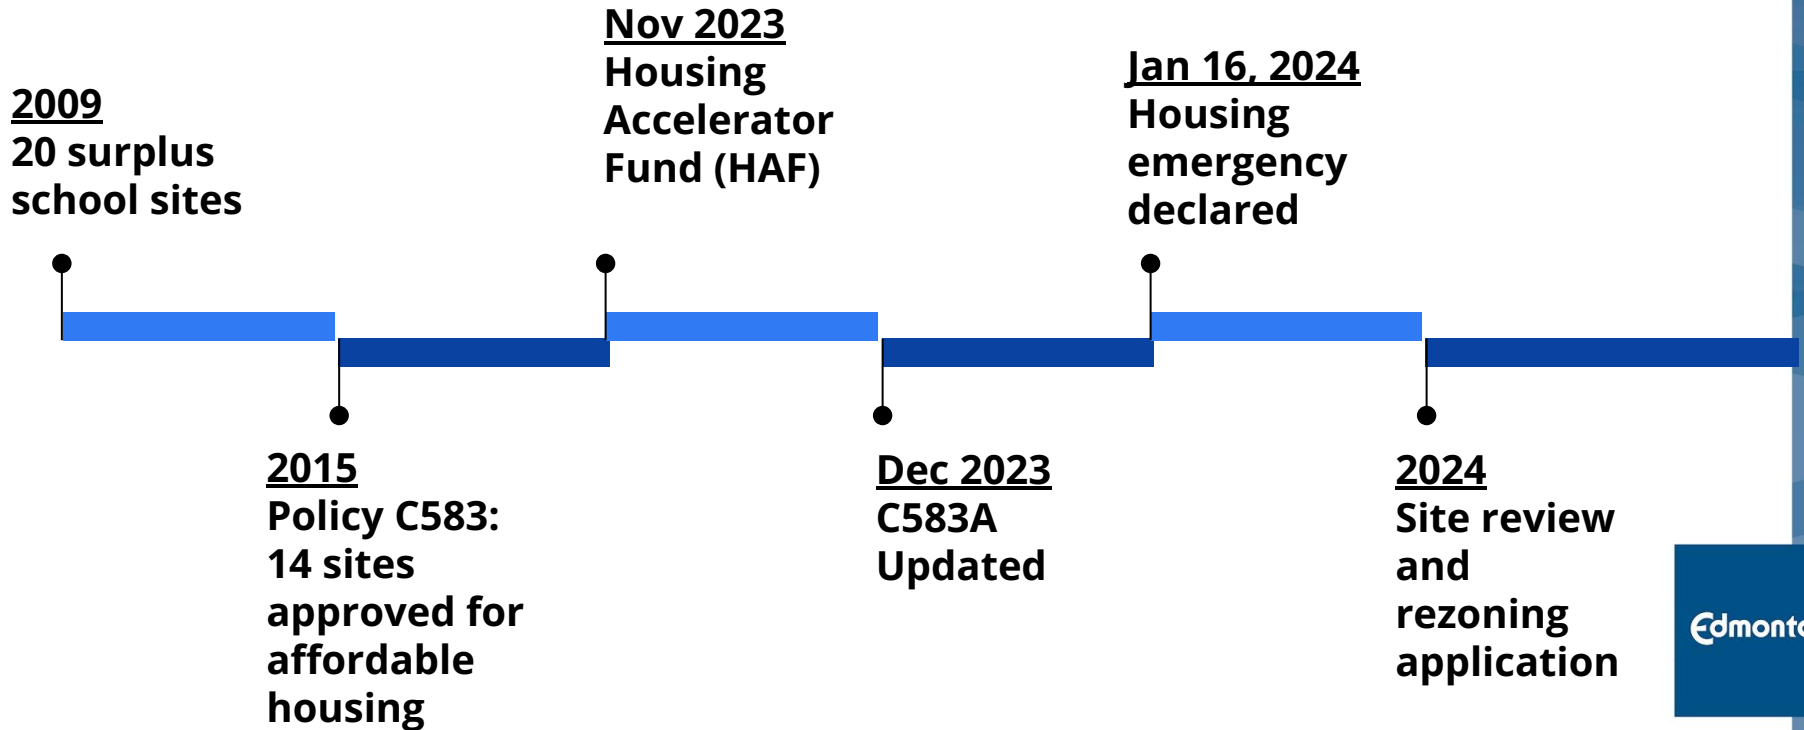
2009
20 surplus school sites

2015
Policy C583: 14 sites approved for affordable housing

Nov 2023
Housing Accelerator Fund (HAF)

Dec 2023
C583A Updated

Jan 16, 2024
Housing emergency declared

2024
Site review and rezoning application

Edmont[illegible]